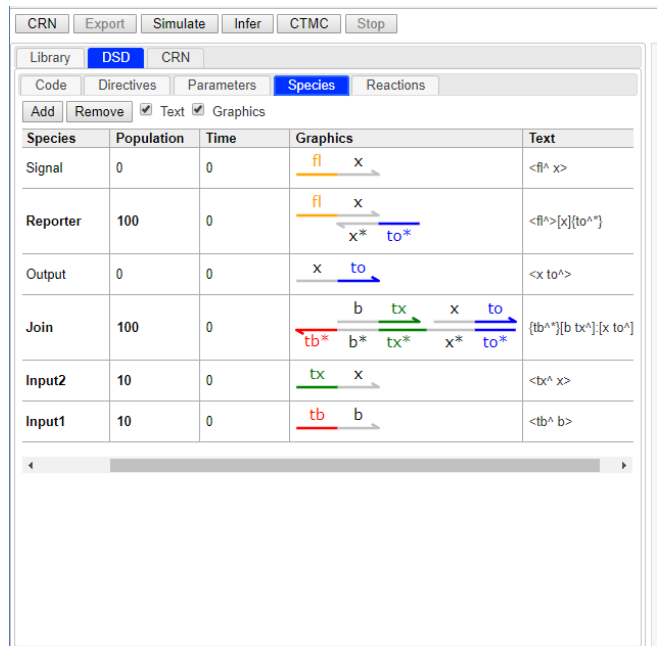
CRN Export Simulate Infer CTMC Stop

Library DSD CRN

Code Directives Parameters Species Reactions

Add Remove Text Graphics

| Species | Population | Time | Graphics | Text |
|---|---|---|---|---|
| Signal | 0 | 0 | fl x | <fl^ x> |
| Reporter | 100 | 0 | fl x x* to* | <fl^>[x]{to^*} |
| Output | 0 | 0 | x to | <x to^> |
| Join | 100 | 0 | b tx x to tb* b* tx* x* to* | {tb^*}[b tx^]:[x to^] |
| Input2 | 10 | 0 | tx x | <tx^ x> |
| Input1 | 10 | 0 | tb b | <tb^ b> |